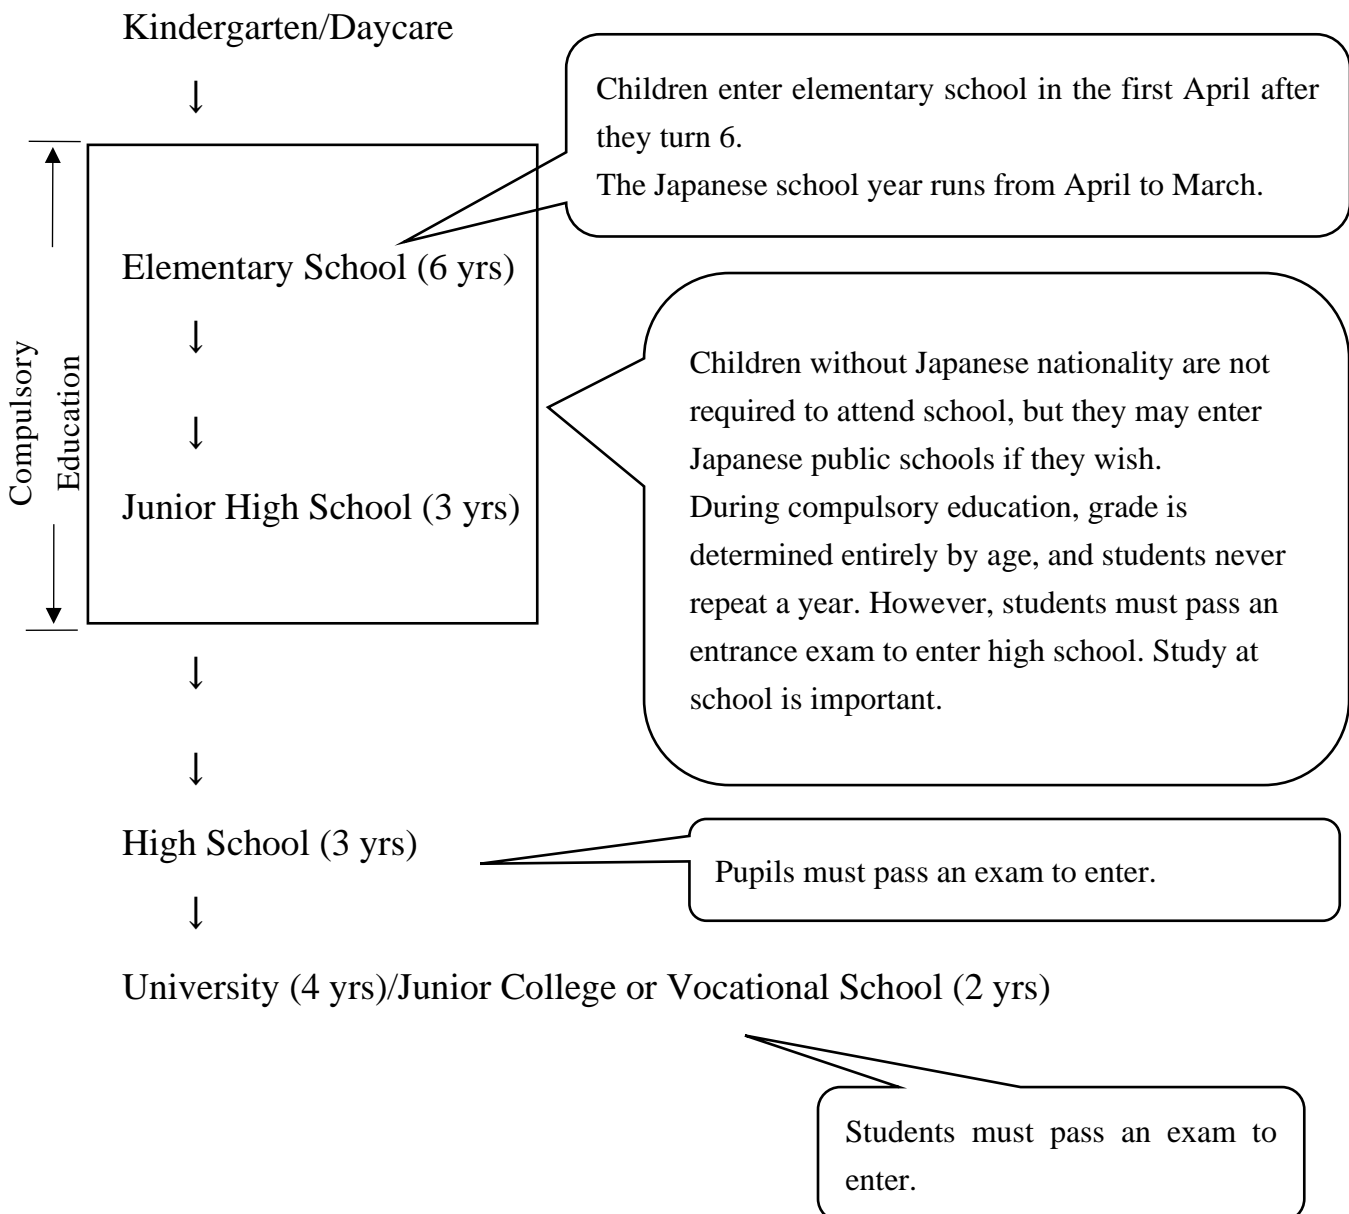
Kindergarten/Daycare

↓

Children enter elementary school in the first April after they turn 6.
The Japanese school year runs from April to March.

Compulsory Education

Elementary School (6 yrs)

↓

↓

Junior High School (3 yrs)

Children without Japanese nationality are not required to attend school, but they may enter Japanese public schools if they wish.
During compulsory education, grade is determined entirely by age, and students never repeat a year. However, students must pass an entrance exam to enter high school. Study at school is important.

↓

↓

High School (3 yrs)

Pupils must pass an exam to enter.

↓

University (4 yrs)/Junior College or Vocational School (2 yrs)

Students must pass an exam to enter.